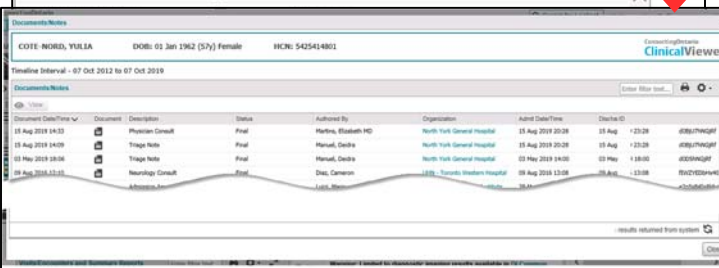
Documents/Notes

COTE-NORD, YULIA DOB: 01 Jan 1962 (57y) Female HCN: 5425414801

ConnectingOntario ClinicalViewer

Timeline Interval - 07 Oct 2012 to 07 Oct 2019

Documents/Notes

Enter filter text...

View

| Document Date/Time | Document | Description | Status | Authored By | Organization | Admit Date/Time | Discha | ID |
|---|---|---|---|---|---|---|---|---|
| 15 Aug 2019 14:33 | | Physician Consult | Final | Martina, Elizabeth MD | North York General Hospital | 15 Aug 2019 20:28 | 15 Aug | d38jU7NKQRf |
| 15 Aug 2019 14:09 | | Triage Note | Final | Manuel, Deidra | North York General Hospital | 15 Aug 2019 20:28 | 15 Aug | d38jU7NKQRf |
| 03 May 2019 18:06 | | Triage Note | Final | Manuel, Deidra | North York General Hospital | 03 May 2019 14:00 | 03 May | d3D5hNQRf |
| 09 Aug 2016 13:10 | | Neurology Consult | Final | Diaz, Cameron | UHN - Toronto Western Hospital | 09 Aug 2016 13:08 | 09 Aug | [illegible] |

results returned from system

Visits/Encounters and Summary Reports

Close